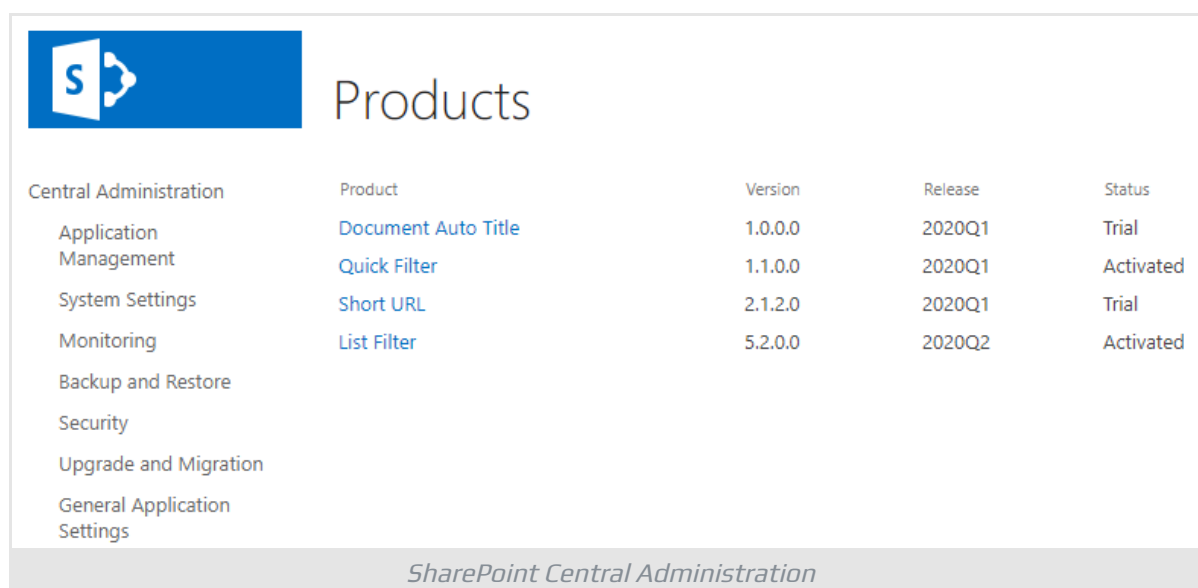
S

Products

Central Administration

Application Management

System Settings

Monitoring

Backup and Restore

Security

Upgrade and Migration

General Application Settings

| Product | Version | Release | Status |
|---|---|---|---|
| Document Auto Title | 1.0.0.0 | 2020Q1 | Trial |
| Quick Filter | 1.1.0.0 | 2020Q1 | Activated |
| Short URL | 2.1.2.0 | 2020Q1 | Trial |
| List Filter | 5.2.0.0 | 2020Q2 | Activated |

SharePoint Central Administration